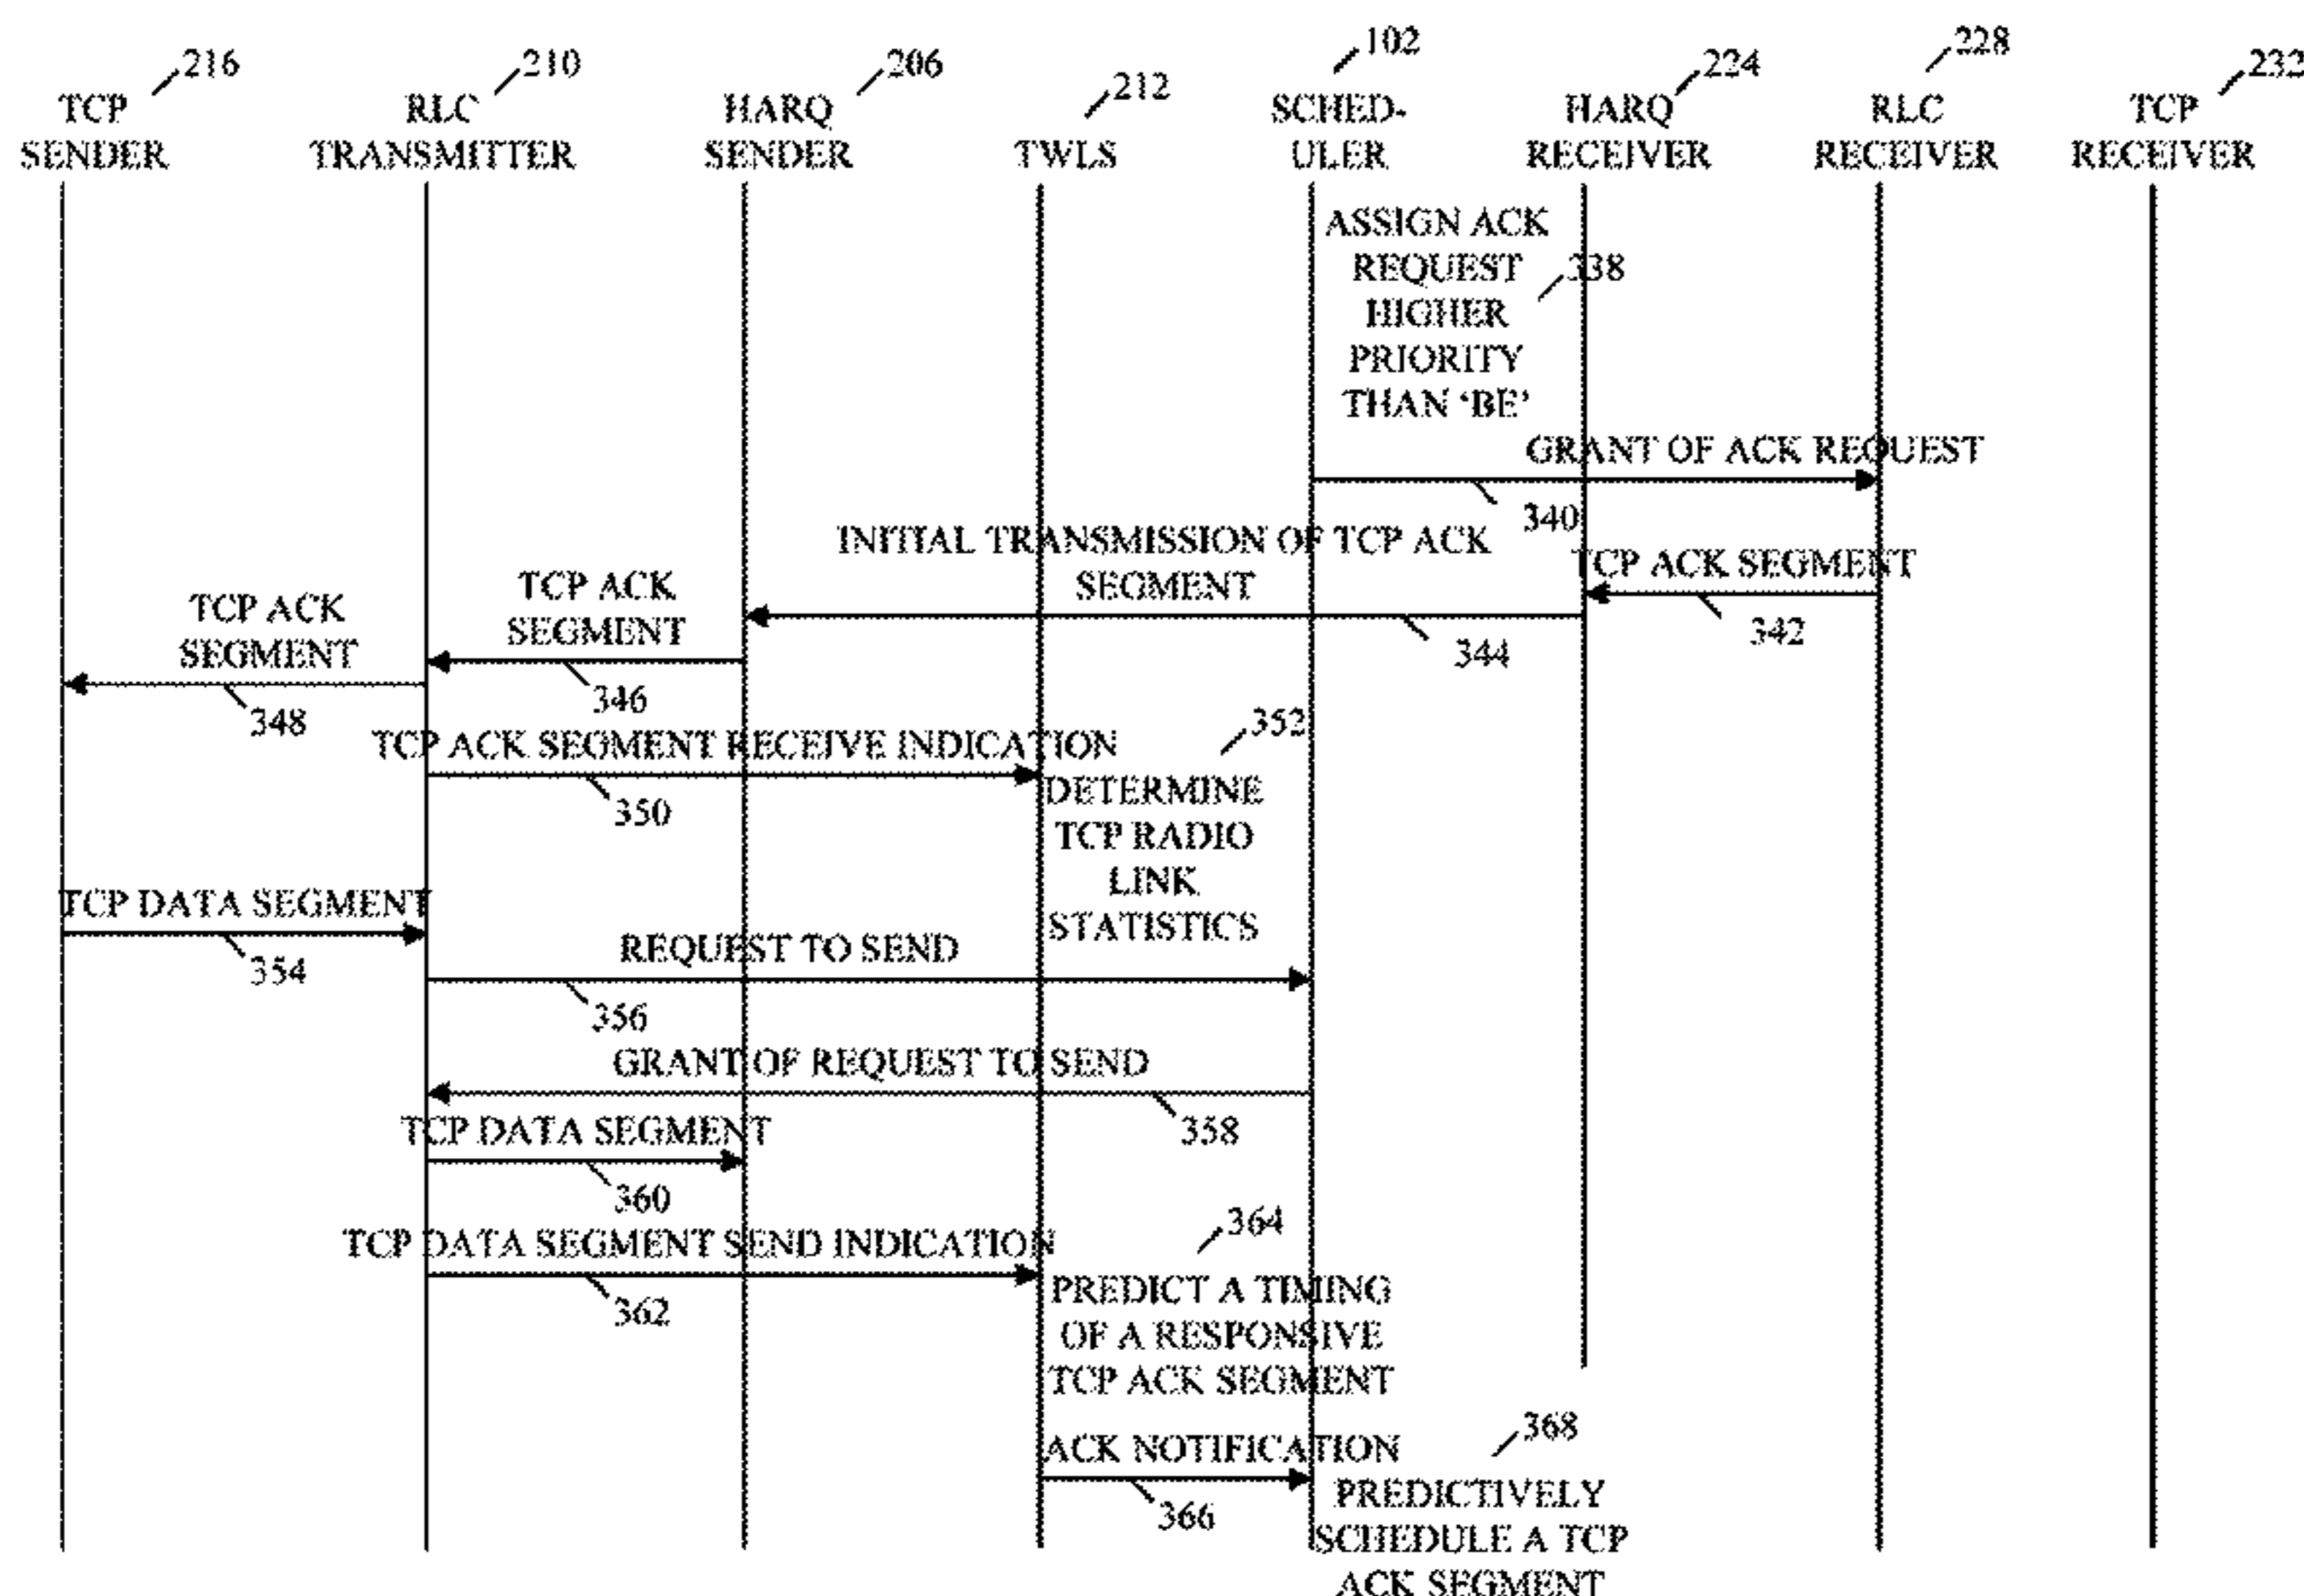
TCP SENDER 216
RLC TRANSMITTER 210
HARQ SENDER 206
TWLS 212
SCHED-ULER 102
HARQ RECEIVER 224
RLC RECEIVER 228
TCP RECEIVER 232

ASSIGN ACK REQUEST HIGHER PRIORITY THAN 'BE' 338

GRANT OF ACK REQUEST 340

TCP ACK SEGMENT 342

INITIAL TRANSMISSION OF TCP ACK SEGMENT 344

TCP ACK SEGMENT 346

TCP ACK SEGMENT 348

TCP ACK SEGMENT RECEIVE INDICATION 350

352 DETERMINE TCP RADIO LINK STATISTICS

TCP DATA SEGMENT 354

REQUEST TO SEND 356

GRANT OF REQUEST TO SEND 358

TCP DATA SEGMENT 360

TCP DATA SEGMENT SEND INDICATION 362

364 PREDICT A TIMING OF A RESPONSIVE TCP ACK SEGMENT

ACK NOTIFICATION 366

368 PREDICTIVELY SCHEDULE A TCP ACK SEGMENT